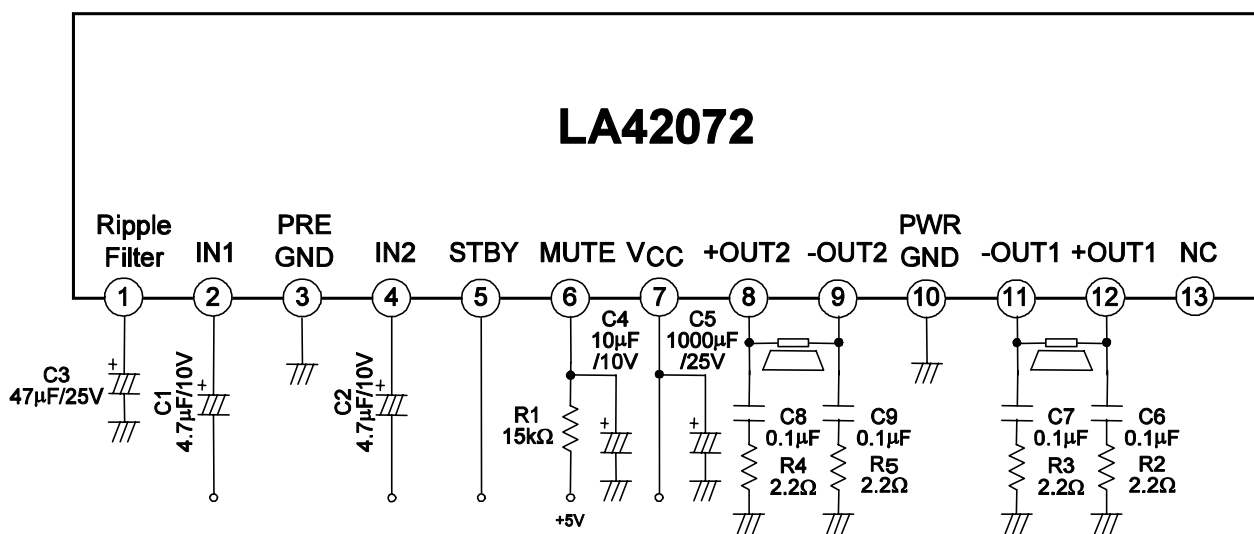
LA42072

Ripple Filter IN1 PRE GND IN2 STBY MUTE $V_{CC}$ +OUT2 -OUT2 PWR GND -OUT1 +OUT1 NC

1 2 3 4 5 6 7 8 9 10 11 12 13

C3 47μF/25V

C1 4.7μF/10V

C2 4.7μF/10V

C4 10μF /10V

C5 1000μF /25V

R1 15kΩ

+5V

C8 0.1μF

R4 2.2Ω

C9 0.1μF

R5 2.2Ω

C7 0.1μF

R3 2.2Ω

C6 0.1μF

R2 2.2Ω